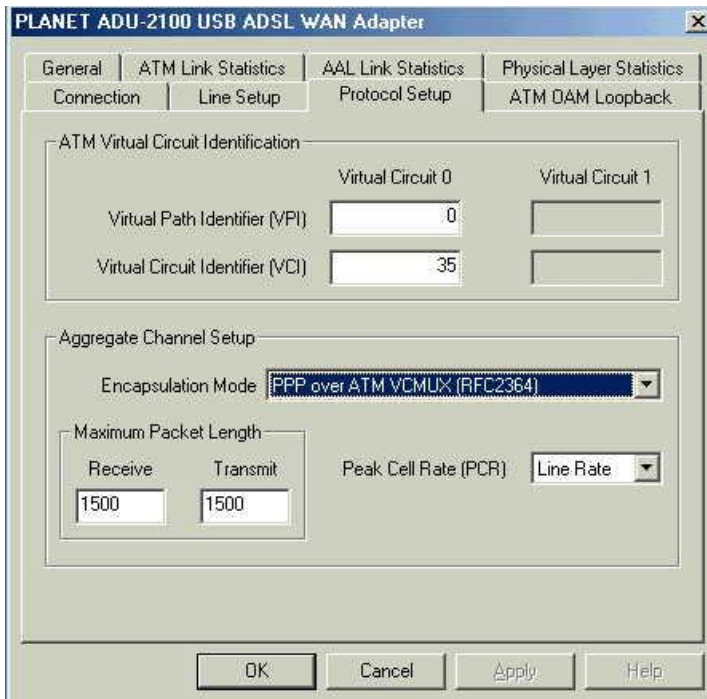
PLANET ADU-2100 USB ADSL WAN Adapter

General | ATM Link Statistics | AAL Link Statistics | Physical Layer Statistics
Connection | Line Setup | Protocol Setup | ATM OAM Loopback

ATM Virtual Circuit Identification

Virtual Circuit 0

Virtual Circuit 1

Virtual Path Identifier (VPI) 0

Virtual Circuit Identifier (VCI) 35

Aggregate Channel Setup

Encapsulation Mode PPP over ATM VCMUX (RFC2364)

Maximum Packet Length

Receive

Transmit

1500

1500

Peak Cell Rate (PCR) Line Rate

OK

Cancel

Apply

Help